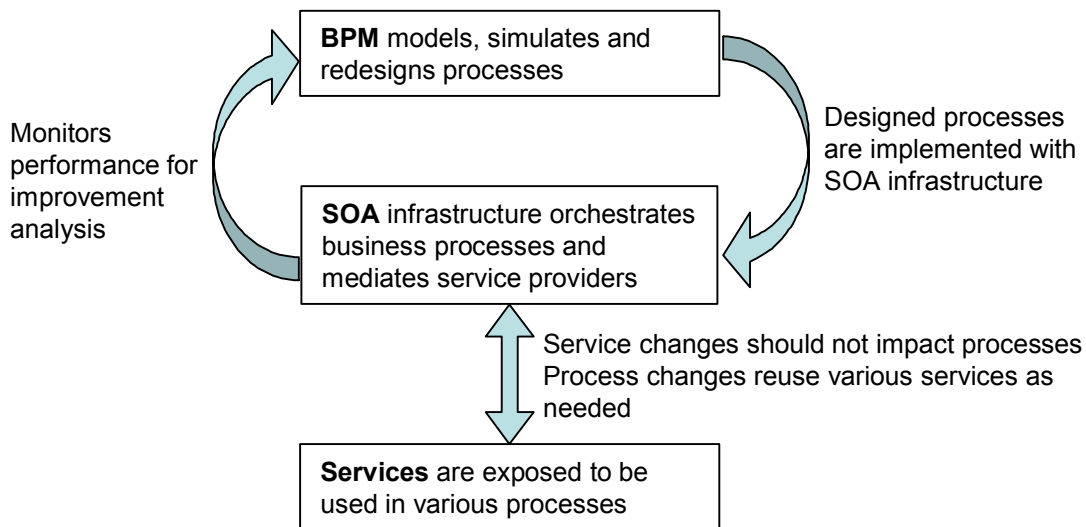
**BPM** models, simulates and redesigns processes

Monitors performance for improvement analysis

Designed processes are implemented with SOA infrastructure

**SOA** infrastructure orchestrates business processes and mediates service providers

Service changes should not impact processes
Process changes reuse various services as needed

**Services** are exposed to be used in various processes